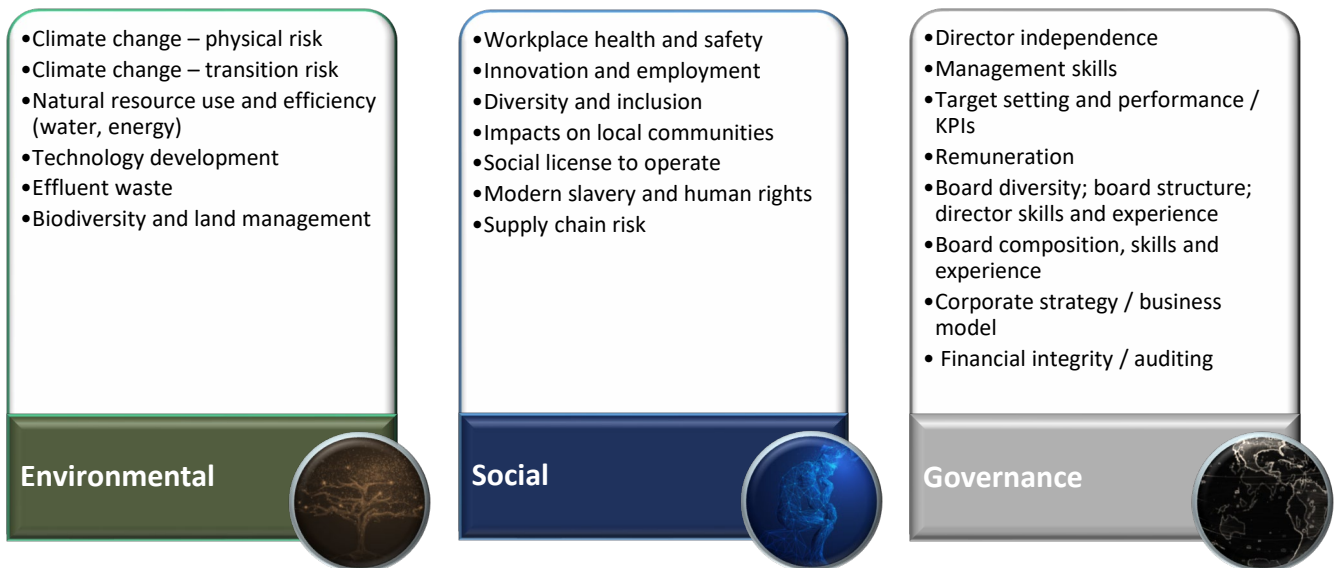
•Climate change – physical risk
•Climate change – transition risk
•Natural resource use and efficiency (water, energy)
•Technology development
•Effluent waste
•Biodiversity and land management

Environmental

•Workplace health and safety
•Innovation and employment
•Diversity and inclusion
•Impacts on local communities
•Social license to operate
•Modern slavery and human rights
•Supply chain risk

Social

•Director independence
•Management skills
•Target setting and performance / KPIs
•Remuneration
•Board diversity; board structure; director skills and experience
•Board composition, skills and experience
•Corporate strategy / business model
• Financial integrity / auditing

Governance